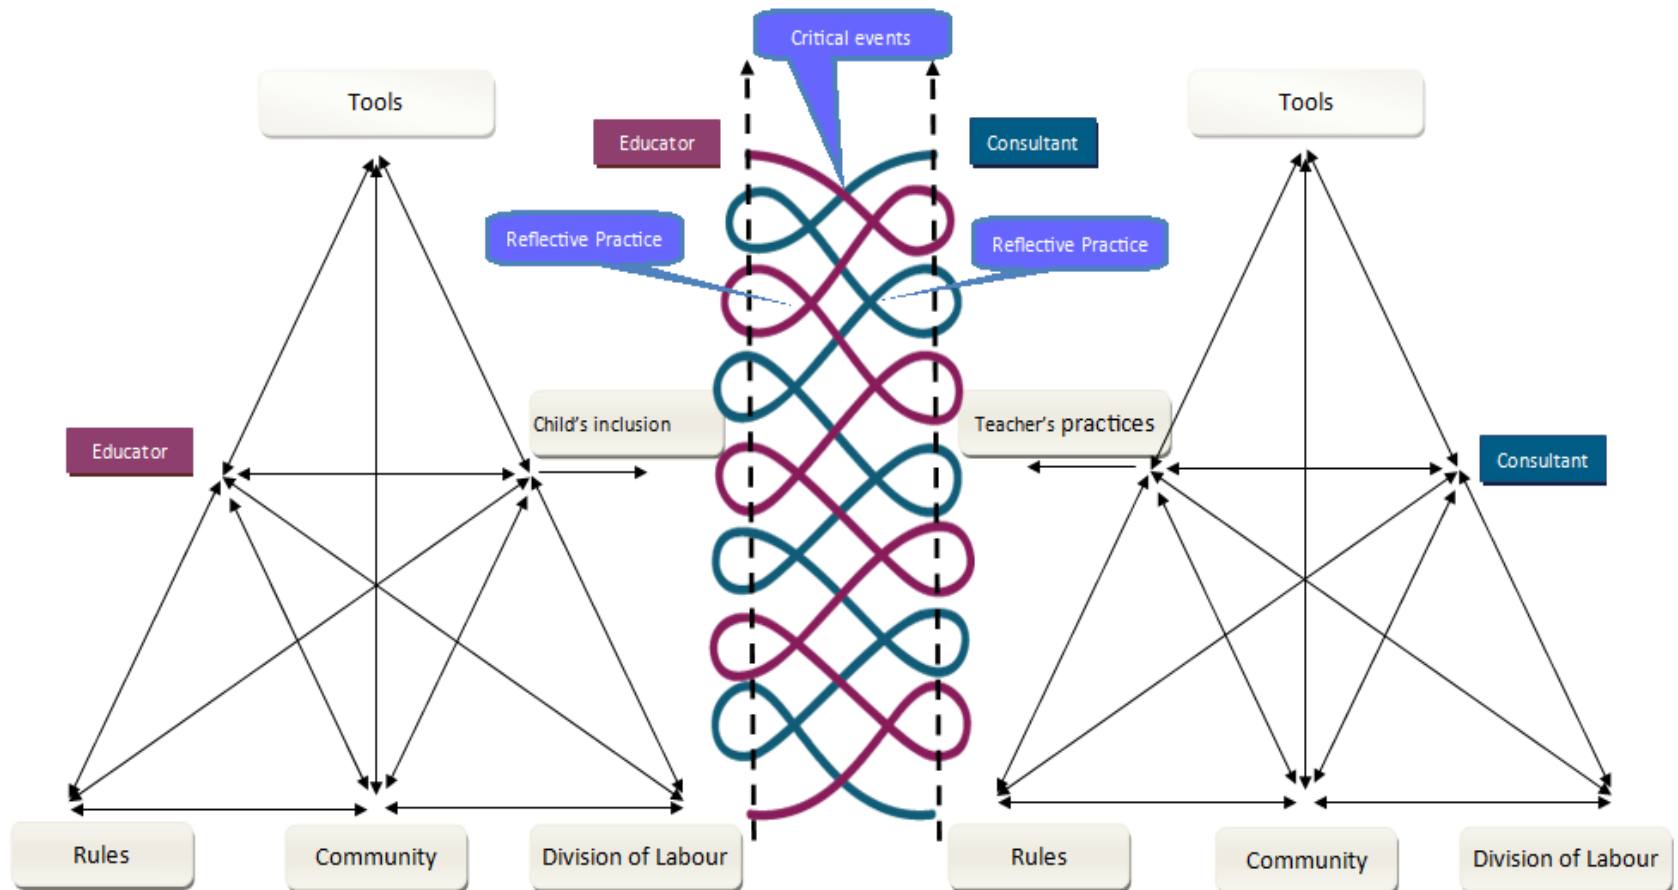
Critical events

Tools

Educator

Consultant

Tools

Reflective Practice

Reflective Practice

Child's inclusion

Teacher's practices

Educator

Consultant

Rules

Community

Division of Labour

Rules

Community

Division of Labour